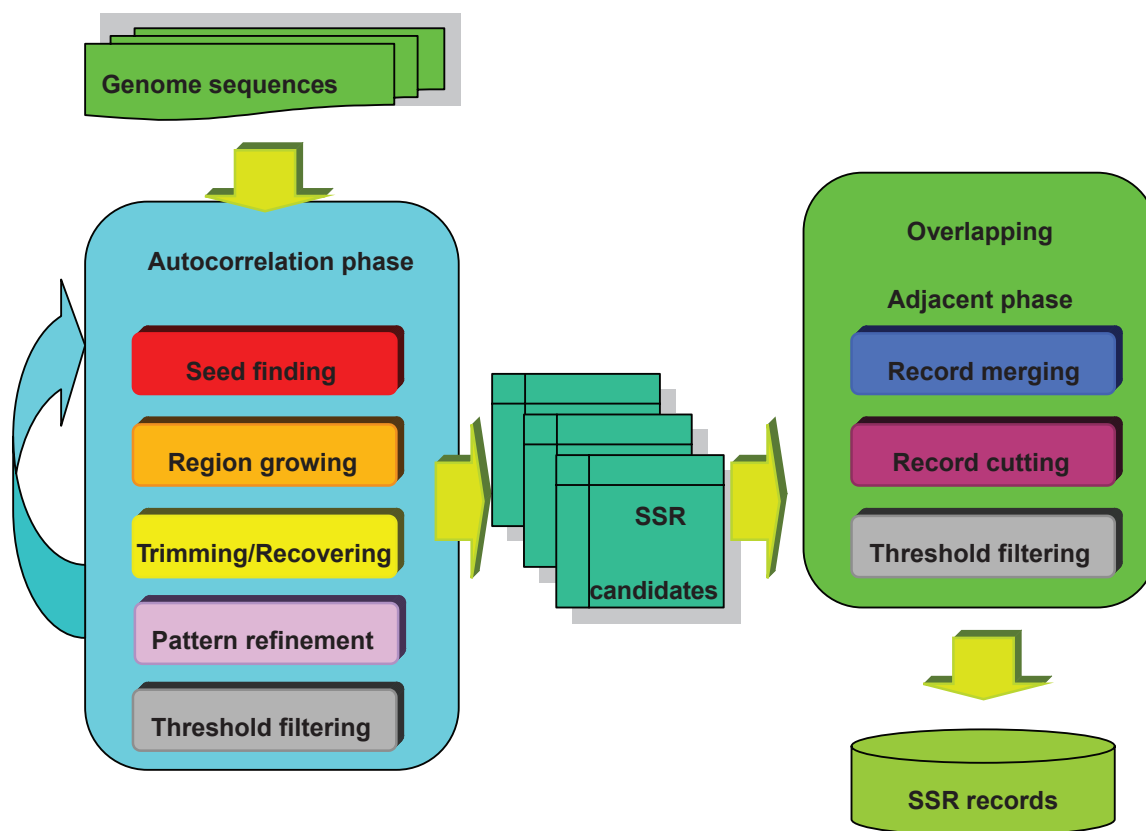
Genome sequences

Autocorrelation phase

Seed finding

Region growing

Trimming/Recovering

Pattern refinement

Threshold filtering

SSR

candidates

Overlapping

Adjacent phase

Record merging

Record cutting

Threshold filtering

SSR records